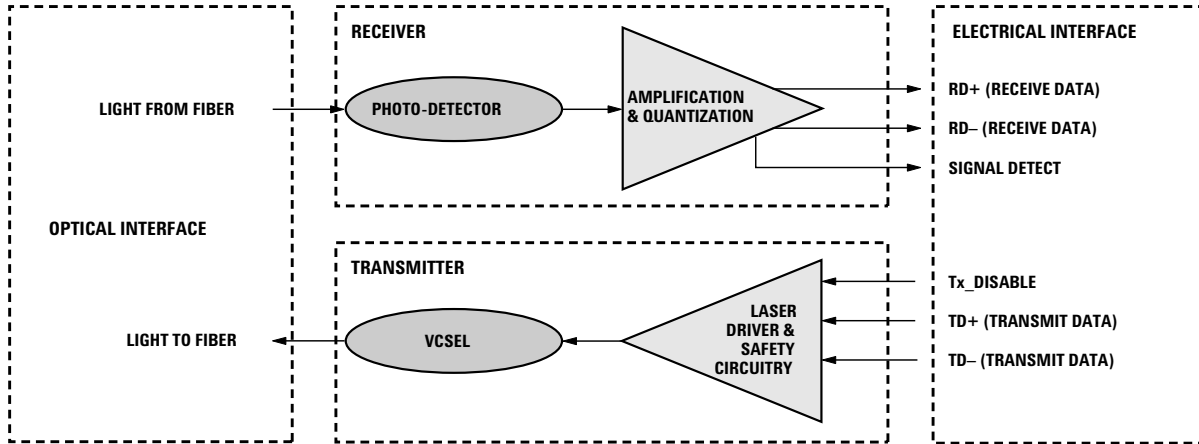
RECEIVER

ELECTRICAL INTERFACE

LIGHT FROM FIBER

PHOTO-DETECTOR

AMPLIFICATION & QUANTIZATION

RD+ (RECEIVE DATA)

RD– (RECEIVE DATA)

SIGNAL DETECT

OPTICAL INTERFACE

TRANSMITTER

Tx_DISABLE

LASER DRIVER & SAFETY CIRCUITRY

TD+ (TRANSMIT DATA)

LIGHT TO FIBER

VCSEL

TD– (TRANSMIT DATA)